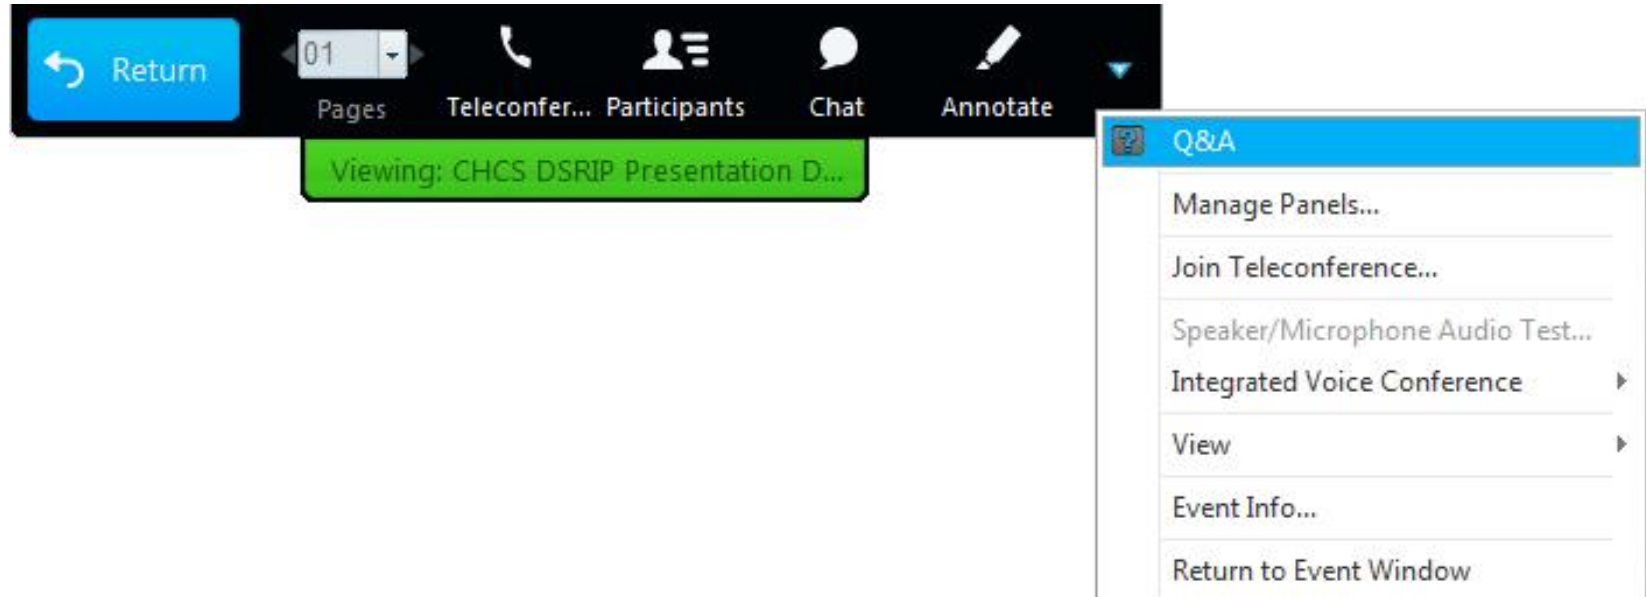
Return

01

Pages

Teleconfer...

Participants

Chat

Annotate

Viewing: CHCS DSRIP Presentation D...

Q&A

Manage Panels...

Join Teleconference...

Speaker/Microphone Audio Test...

Integrated Voice Conference

View

Event Info...

Return to Event Window